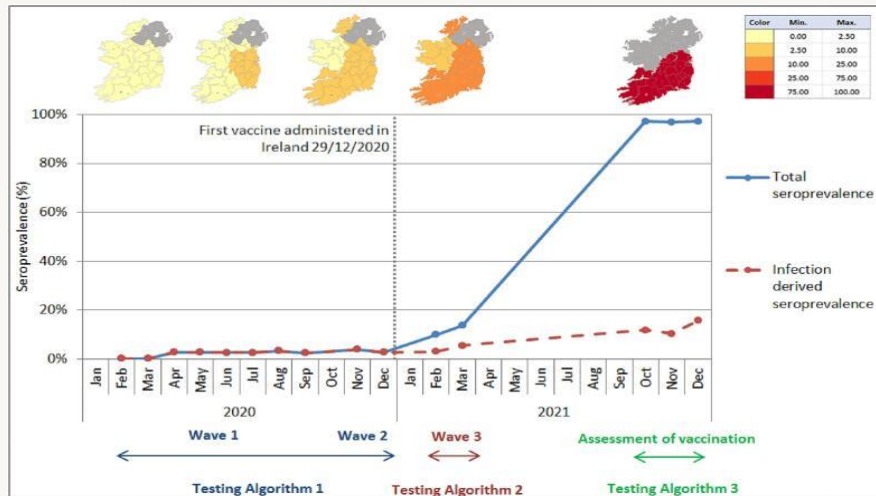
| Color | Min. | Max. |
|---|---|---|
| | 0.00 | 2.50 |
| | 2.50 | 10.00 |
| | 10.00 | 25.00 |
| | 25.00 | 75.00 |
| | 75.00 | 100.00 |

First vaccine administered in Ireland 29/12/2020

Seroprevalence (%)

100%
80%
60%
40%
20%
0%

Jan Feb Mar Apr May Jun Jul Aug Sep Oct Nov Dec Jan Feb Mar Apr May Jun Jul Aug Sep Oct Nov Dec

2020
2021

Total seroprevalence

Infection derived seroprevalence

Wave 1
Wave 2
Wave 3
Assessment of vaccination

Testing Algorithm 1
Testing Algorithm 2
Testing Algorithm 3